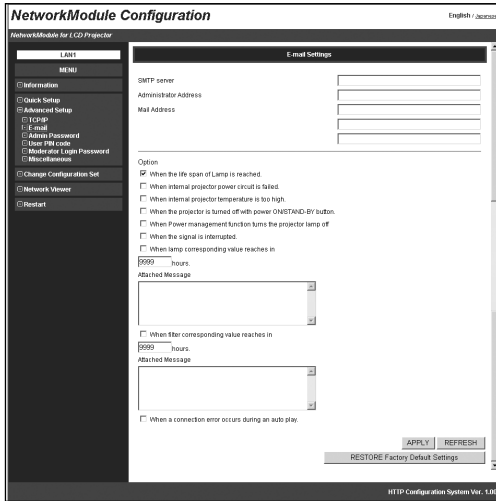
NetworkModule Configuration

English / Japanese

NetworkModule for LCD Projector

LAN1

MENU

Information

Quick Setup

Advanced Setup

TCP/IP

E-mail

Admin Password

User PIN code

Moderator Login Password

Miscellaneous

Change Configuration Set

Network Viewer

Restart

E-mail Settings

SMTP server

Administrator Address

Mail Address

Option

When the life span of Lamp is reached.

When internal projector power circuit is failed.

When internal projector temperature is too high.

When the projector is turned off with power ON/STAND-BY button.

When Power management function turns the projector lamp off

When the signal is interrupted.

When lamp corresponding value reaches in

9999 hours.

Attached Message

When filter corresponding value reaches in

9999 hours.

Attached Message

When a connection error occurs during an auto play.

APPLY

REFRESH

RESTORE Factory Default Settings

HTTP Configuration System Ver. 1.0